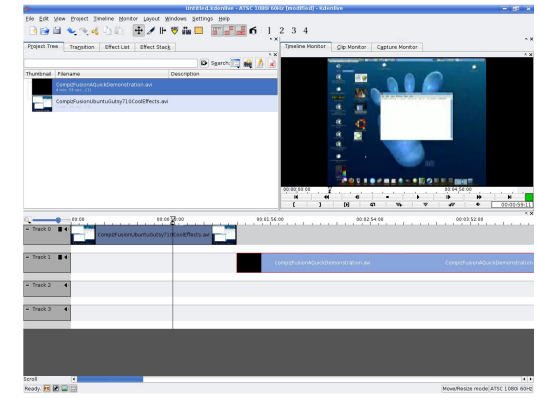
Untitled.kdenlive - ATSC 1080 60Hz [modified] - Kdenlive

File Edit View Project Timeline Monitor Layout Windows Settings Help

1 2 3 4

Project Tree Transition Effect List Effect Stack

Timeline Monitor Clip Monitor Capture Monitor

Search:

Thumbnail Filename Description

CompizFusionAQuickDemonstration.avi

CompizFusionUbuntuGutsy710CoolEffects.avi

00:02:00:00

00:04:54:00

00:00

00:00:57:00

00:01:54:00

00:02:54:00

00:03:52:00

Track 0

CompizFusionUbuntuGutsy710CoolEffects.avi

Track 1

CompizFusionAQuickDemonstration.avi

CompizFusionAQuickDemonstration

Track 2

Track 3

Scroll

Ready.

Move/Resize mode ATSC 1080 60Hz